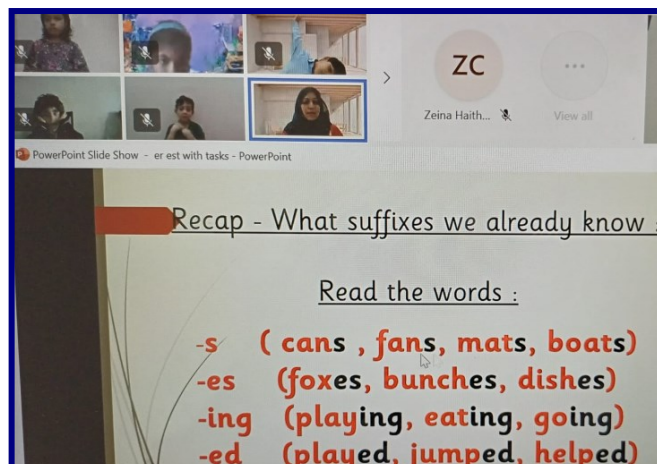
ZC

Zeina Haith...

View all

PowerPoint Slide Show - er est with tasks - PowerPoint

Recap - What suffixes we already know

Read the words :

-s ( cans , fans, mats, boats)
-es (foxes, bunches, dishes)
-ing (playing, eating, going)
-ed (played, jumped, helped)